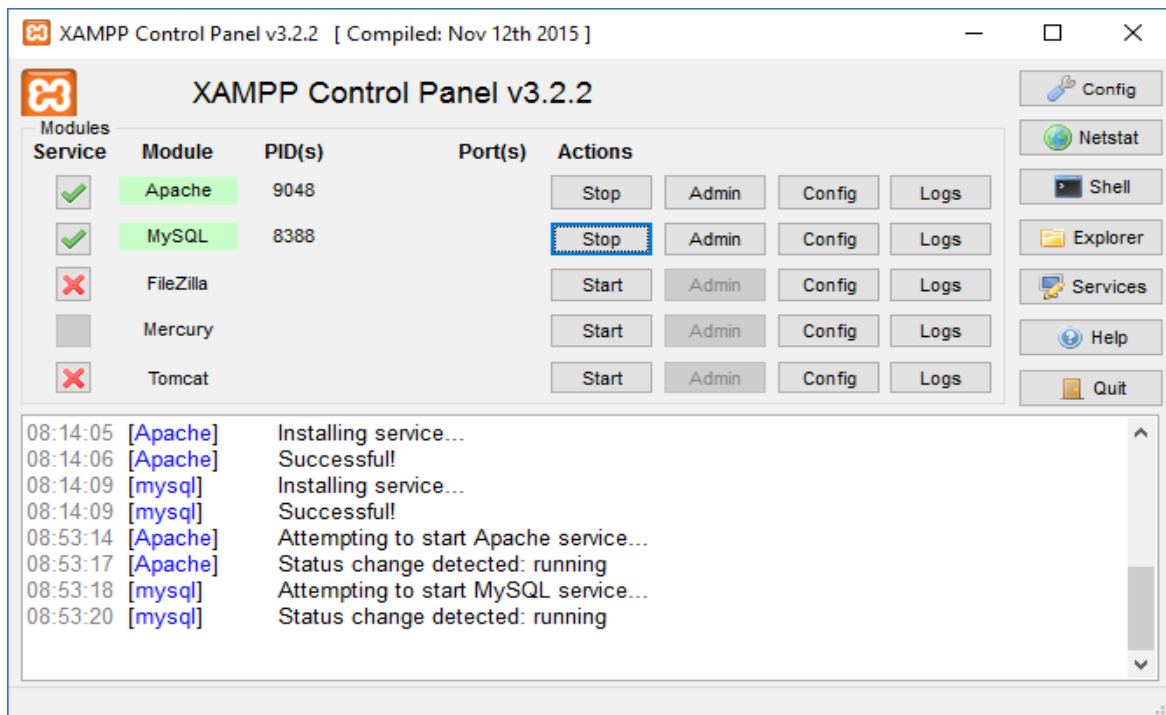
XAMPP Control Panel v3.2.2 [ Compiled: Nov 12th 2015 ]

XAMPP Control Panel v3.2.2

Config
Netstat
Shell
Explorer
Services
Help
Quit

Modules

| Service | Module | PID(s) | Port(s) | Actions | | | |
|---|---|---|---|---|---|---|---|
| | Apache | 9048 | | Stop | Admin | Config | Logs |
| | MySQL | 8388 | | Stop | Admin | Config | Logs |
| | FileZilla | | | Start | Admin | Config | Logs |
| | Mercury | | | Start | Admin | Config | Logs |
| | Tomcat | | | Start | Admin | Config | Logs |

08:14:05 [Apache] Installing service...
08:14:06 [Apache] Successful!
08:14:09 [mysql] Installing service...
08:14:09 [mysql] Successful!
08:53:14 [Apache] Attempting to start Apache service...
08:53:17 [Apache] Status change detected: running
08:53:18 [mysql] Attempting to start MySQL service...
08:53:20 [mysql] Status change detected: running